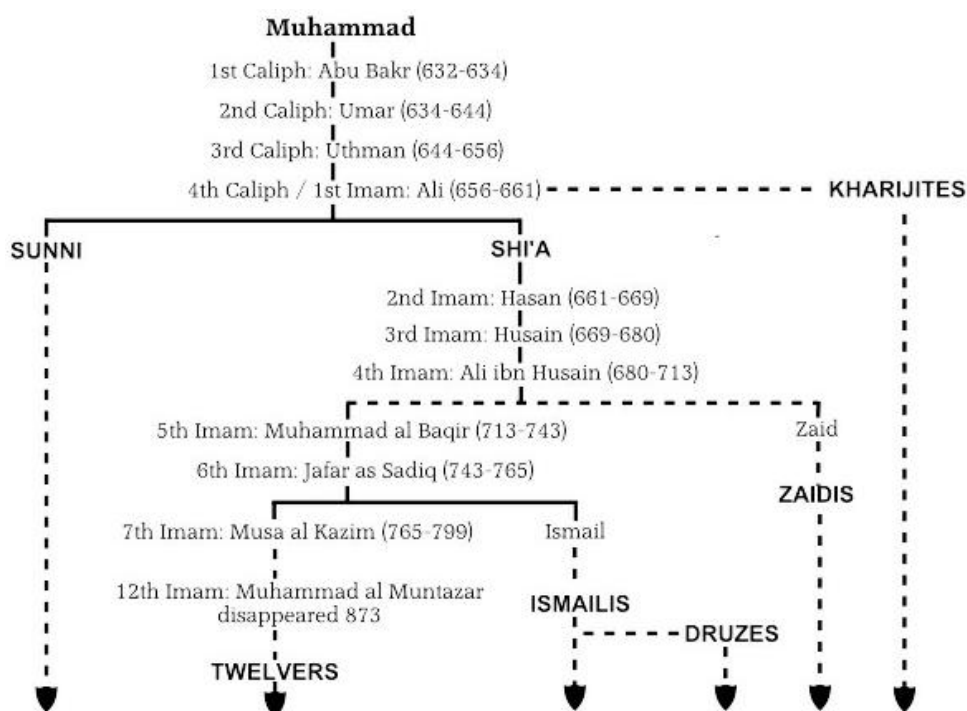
Muhammad
1st Caliph: Abu Bakr (632-634)
2nd Caliph: Umar (634-644)
3rd Caliph: Uthman (644-656)
4th Caliph / 1st Imam: Ali (656-661)
KHARIJITES
SUNNI
SHI'A
2nd Imam: Hasan (661-669)
3rd Imam: Husain (669-680)
4th Imam: Ali ibn Husain (680-713)
5th Imam: Muhammad al Baqir (713-743)
Zaid
6th Imam: Jafar as Sadiq (743-765)
ZAIDIS
7th Imam: Musa al Kazim (765-799)
Ismail
12th Imam: Muhammad al Muntazar disappeared 873
ISMAILIS
DRUZES
TWELVERS